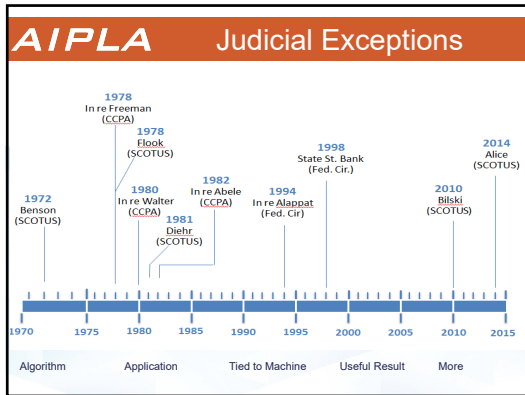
AIPLA Judicial Exceptions

1978
In re Freeman
(CCPA)

1978
Flook
(SCOTUS)

1972
Benson
(SCOTUS)

1980
In re Walter
(CCPA)

1981
Diehr
(SCOTUS)

1982
In re Abele
(CCPA)

1994
In re Alappat
(Fed. Cir)

1998
State St. Bank
(Fed. Cir.)

2010
Bilski
(SCOTUS)

2014
Alice
(SCOTUS)

1970 1975 1980 1985 1990 1995 2000 2005 2010 2015

Algorithm Application Tied to Machine Useful Result More